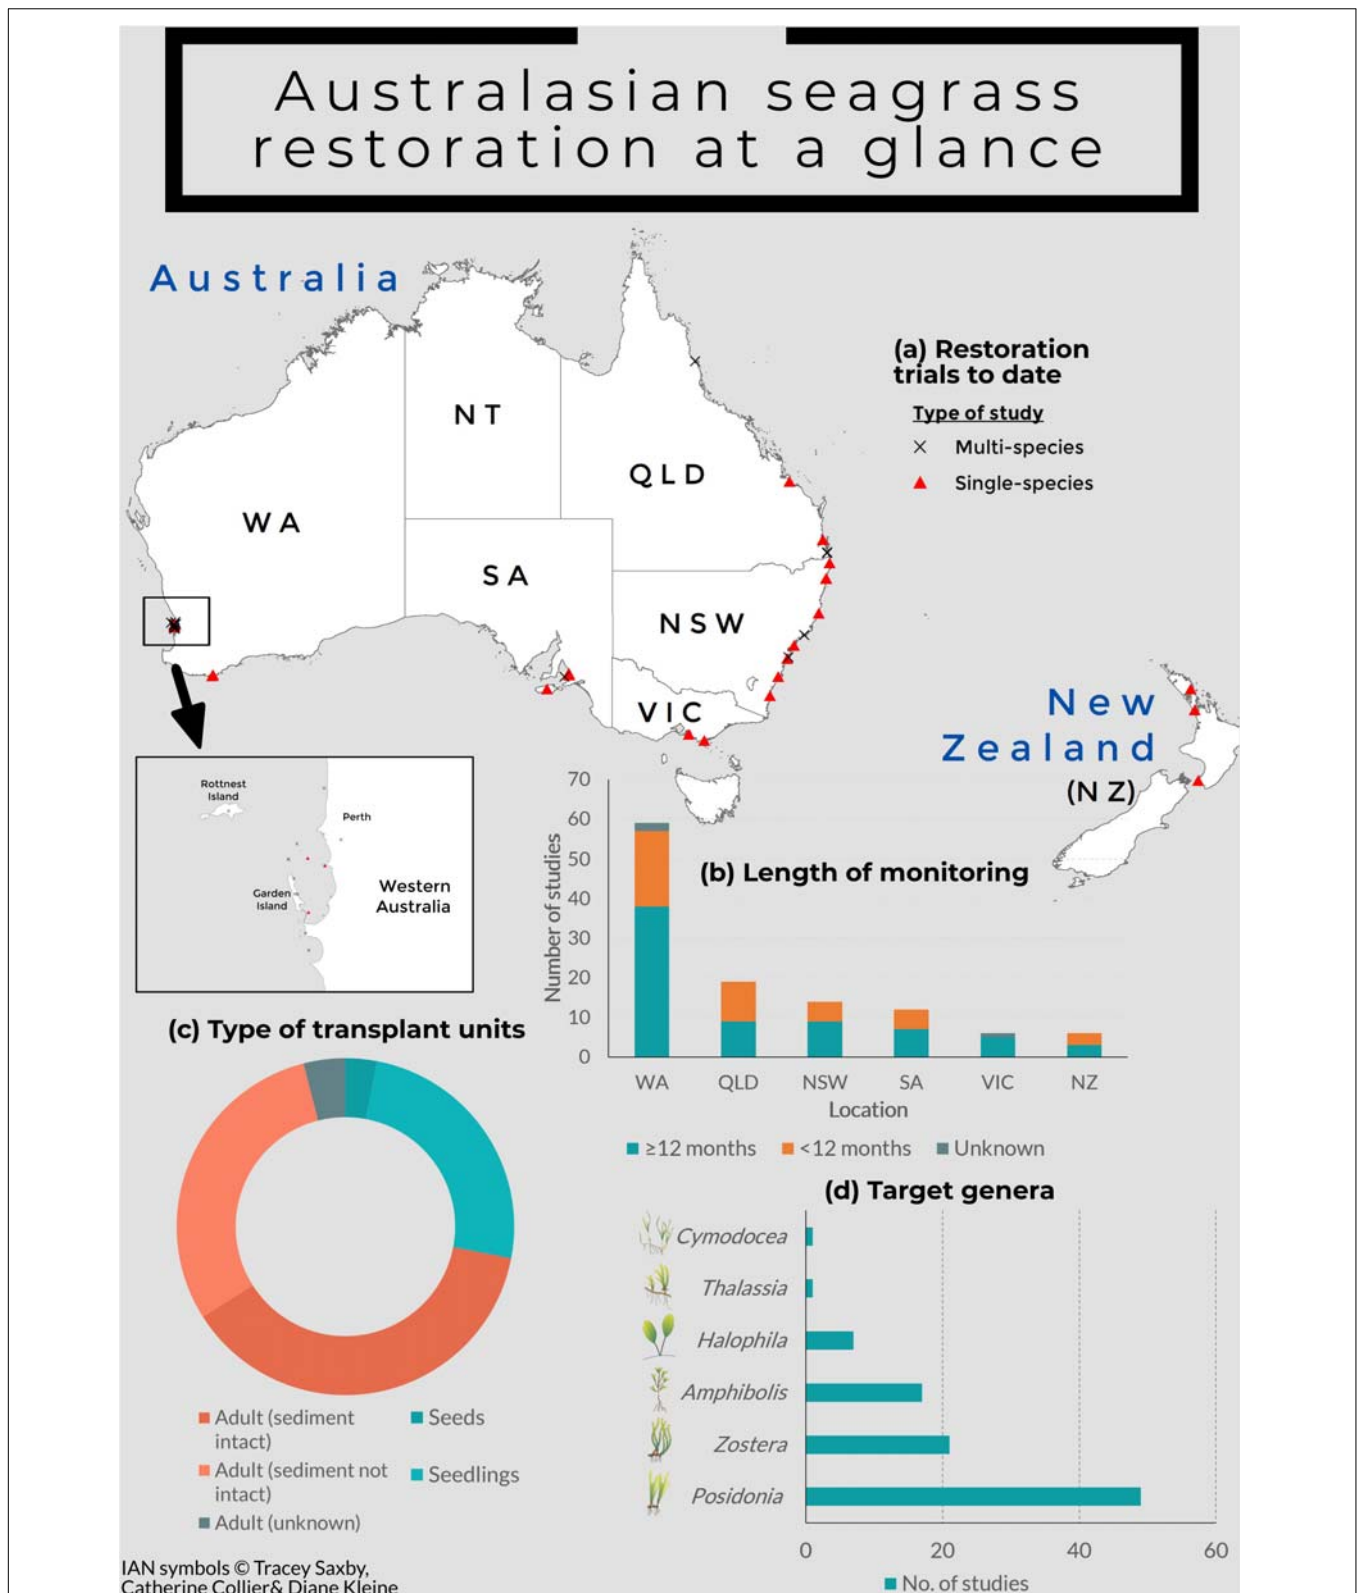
Australasian seagrass restoration at a glance

Australia

NT
QLD
WA
SA
NSW
VIC

(a) Restoration trials to date
Type of study
× Multi-species
▲ Single-species

New Zealand (NZ)

Rottnest Island
Perth
Garden Island
Western Australia

(b) Length of monitoring

| Location | ≥12 months | <12 months | Unknown |
|---|---|---|---|
| WA | | | |
| QLD | | | |
| NSW | | | |
| SA | | | |
| VIC | | | |
| NZ | | | |

Number of studies
0 10 20 30 40 50 60 70
WA QLD NSW SA VIC NZ
Location
≥12 months <12 months Unknown

(c) Type of transplant units

Adult (sediment intact)
Adult (sediment not intact)
Adult (unknown)
Seeds
Seedlings

(d) Target genera
Cymodocea
Thalassia
Halophila
Amphibolis
Zostera
Posidonia
0 20 40 60
No. of studies

IAN symbols © Tracey Saxby, Catherine Collier& Diane Kleine